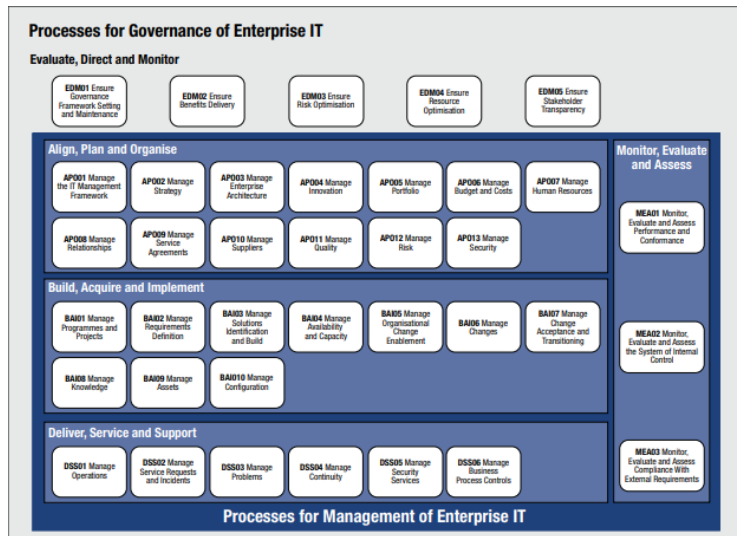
Processes for Governance of Enterprise IT

Evaluate, Direct and Monitor

EDM01 Ensure Governance Framework Setting and Maintenance

EDM02 Ensure Benefits Delivery

EDM03 Ensure Risk Optimisation

EDM04 Ensure Resource Optimisation

EDM05 Ensure Stakeholder Transparency

Align, Plan and Organise

AP001 Manage the IT Management Framework

AP002 Manage Strategy

AP003 Manage Enterprise Architecture

AP004 Manage Innovation

AP005 Manage Portfolio

AP006 Manage Budget and Costs

AP007 Manage Human Resources

AP008 Manage Relationships

AP009 Manage Service Agreements

AP010 Manage Suppliers

AP011 Manage Quality

AP012 Manage Risk

AP013 Manage Security

Build, Acquire and Implement

BAI01 Manage Programmes and Projects

BAI02 Manage Requirements Definition

BAI03 Manage Solutions Identification and Build

BAI04 Manage Availability and Capacity

BAI05 Manage Organisational Change Enablement

BAI06 Manage Changes

BAI07 Manage Change Acceptance and Transitioning

BAI08 Manage Knowledge

BAI09 Manage Assets

BAI010 Manage Configuration

Deliver, Service and Support

DSS01 Manage Operations

DSS02 Manage Service Requests and Incidents

DSS03 Manage Problems

DSS04 Manage Continuity

DSS05 Manage Security Services

DSS06 Manage Business Process Controls

Monitor, Evaluate and Assess

MEA01 Monitor, Evaluate and Assess Performance and Conformance

MEA02 Monitor, Evaluate and Assess the System of Internal Control

MEA03 Monitor, Evaluate and Assess Compliance With External Requirements

Processes for Management of Enterprise IT